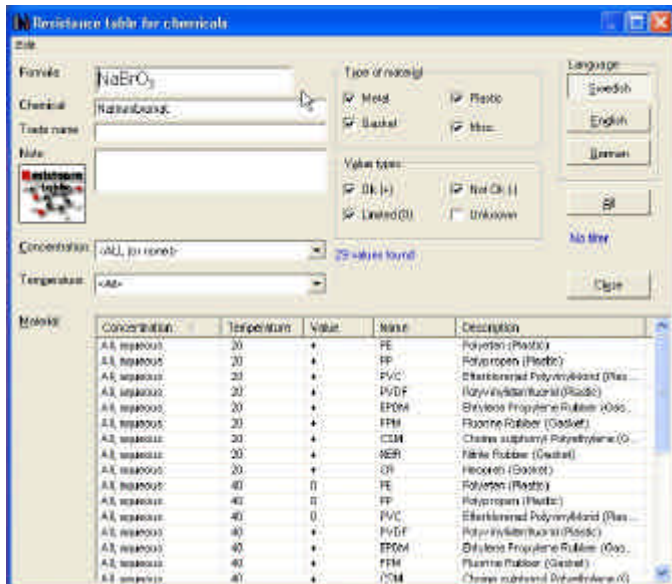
Resistance table for chemicals

Edit

Formula $NaBrO_3$

Chemical Natriumbromat

Trade name

Note

Resistance table

Type of material
Metal
Plastic
Gasket
Misc

Value types
Ok (+)
Not Ok (-)
Limited (0)
Unknown

Language
Swedish
English
German

All

No filter

Concentration <ALL (or none)>
29 values found

Temperature <All>

Close

Material

| Concentration | Temperature | Value | Name | Description |
|---|---|---|---|---|
| All, aqueous | 20 | + | PE | Polyeten (Plastic) |
| All, aqueous | 20 | + | PP | Polypropen (Plastic) |
| All, aqueous | 20 | + | PVC | Efterklorerad Polyvinylklorid (Plas... |
| All, aqueous | 20 | + | PVDF | Polyvinylidenfluorid (Plastic) |
| All, aqueous | 20 | + | EPDM | Ethylene Propylene Rubber (Gas... |
| All, aqueous | 20 | + | FPM | Fluorine Rubber (Gasket) |
| All, aqueous | 20 | + | CSM | Chlorine sulphonyl Polyethylene (G... |
| All, aqueous | 20 | + | NBR | Nitrile Rubber (Gasket) |
| All, aqueous | 20 | + | CR | Neopren (Gasket) |
| All, aqueous | 40 | 0 | PE | Polyeten (Plastic) |
| All, aqueous | 40 | 0 | PP | Polypropen (Plastic) |
| All, aqueous | 40 | 0 | PVC | Efterklorerad Polyvinylklorid (Plas... |
| All, aqueous | 40 | + | PVDF | Polyvinylidenfluorid (Plastic) |
| All, aqueous | 40 | + | EPDM | Ethylene Propylene Rubber (Gas... |
| All, aqueous | 40 | + | FPM | Fluorine Rubber (Gasket) |
| All, aqueous | 40 | + | CSM | Chlorine sulphonyl Polyethylene (G... |